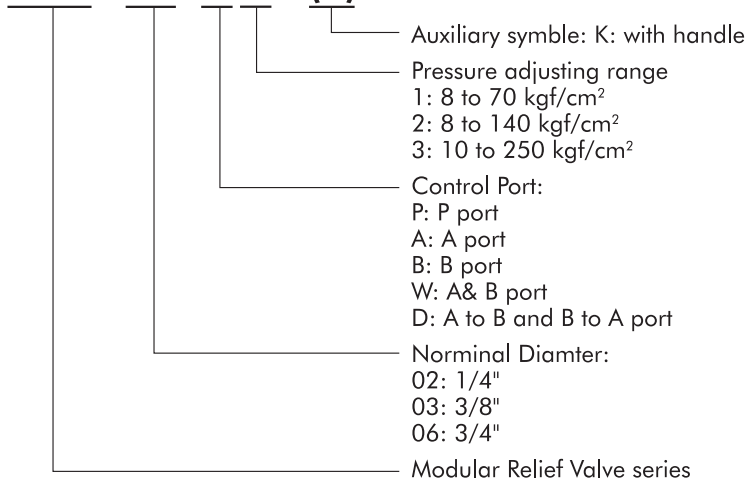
Auxiliary symble: K: with handle

Pressure adjusting range
1: 8 to 70 kgf/cm$^2$
2: 8 to 140 kgf/cm$^2$
3: 10 to 250 kgf/cm$^2$

Control Port:
P: P port
A: A port
B: B port
W: A& B port
D: A to B and B to A port

Norminal Diamter:
02: 1/4"
03: 3/8"
06: 3/4"

Modular Relief Valve series